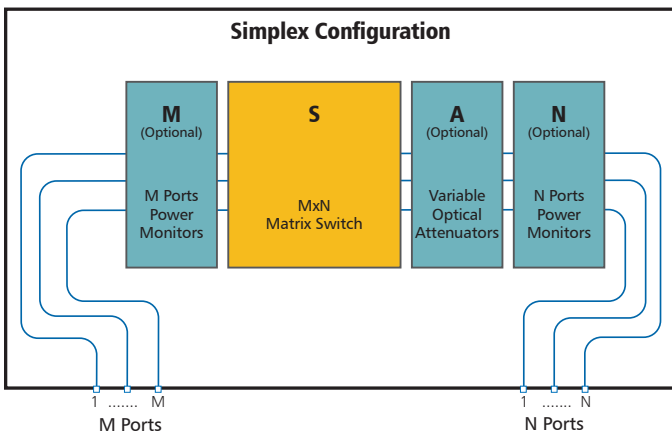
Simplex Configuration

M
(Optional)

M Ports
Power
Monitors

S

MxN
Matrix Switch

A
(Optional)

Variable
Optical
Attenuators

N
(Optional)

N Ports
Power
Monitors

1 ....... M
M Ports

1 ....... N
N Ports